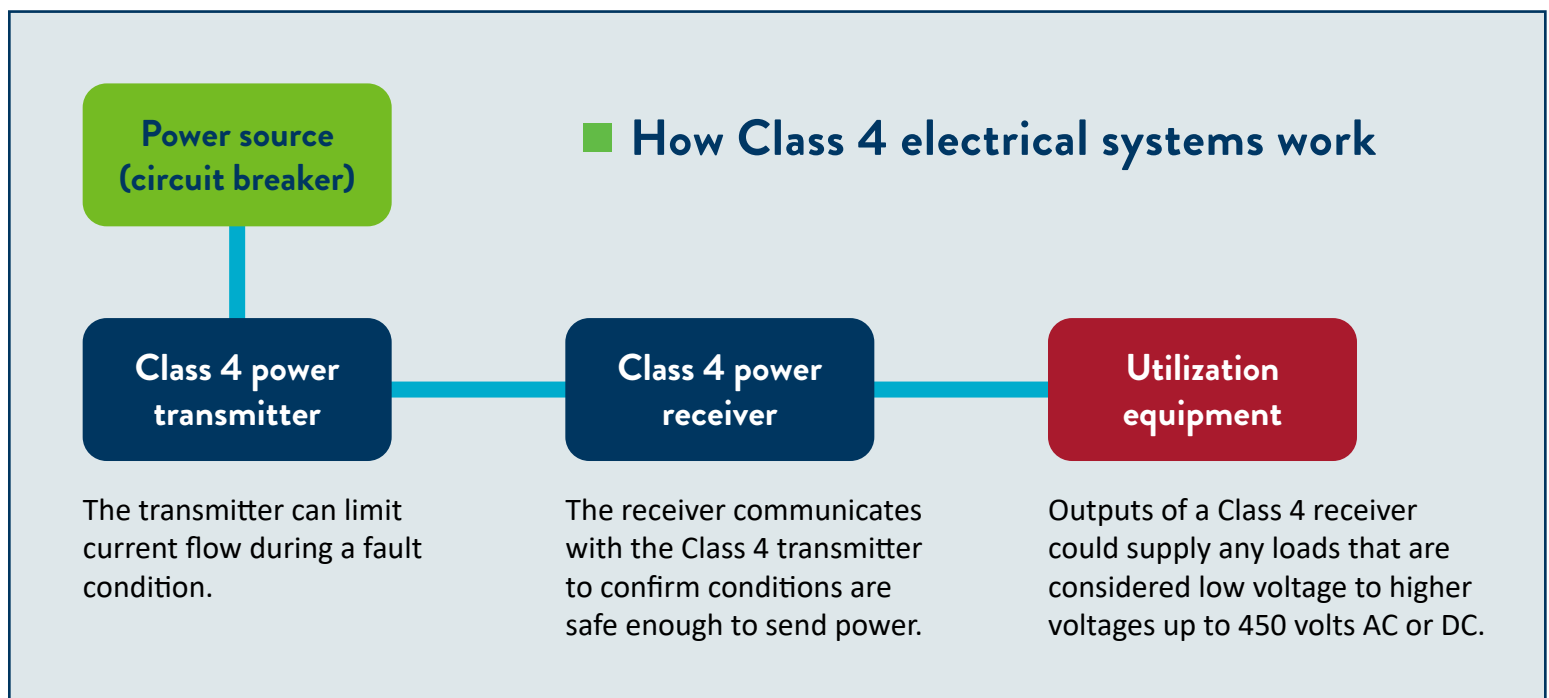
How Class 4 electrical systems work

Power source (circuit breaker)

Class 4 power transmitter

Class 4 power receiver

Utilization equipment

The transmitter can limit current flow during a fault condition.

The receiver communicates with the Class 4 transmitter to confirm conditions are safe enough to send power.

Outputs of a Class 4 receiver could supply any loads that are considered low voltage to higher voltages up to 450 volts AC or DC.